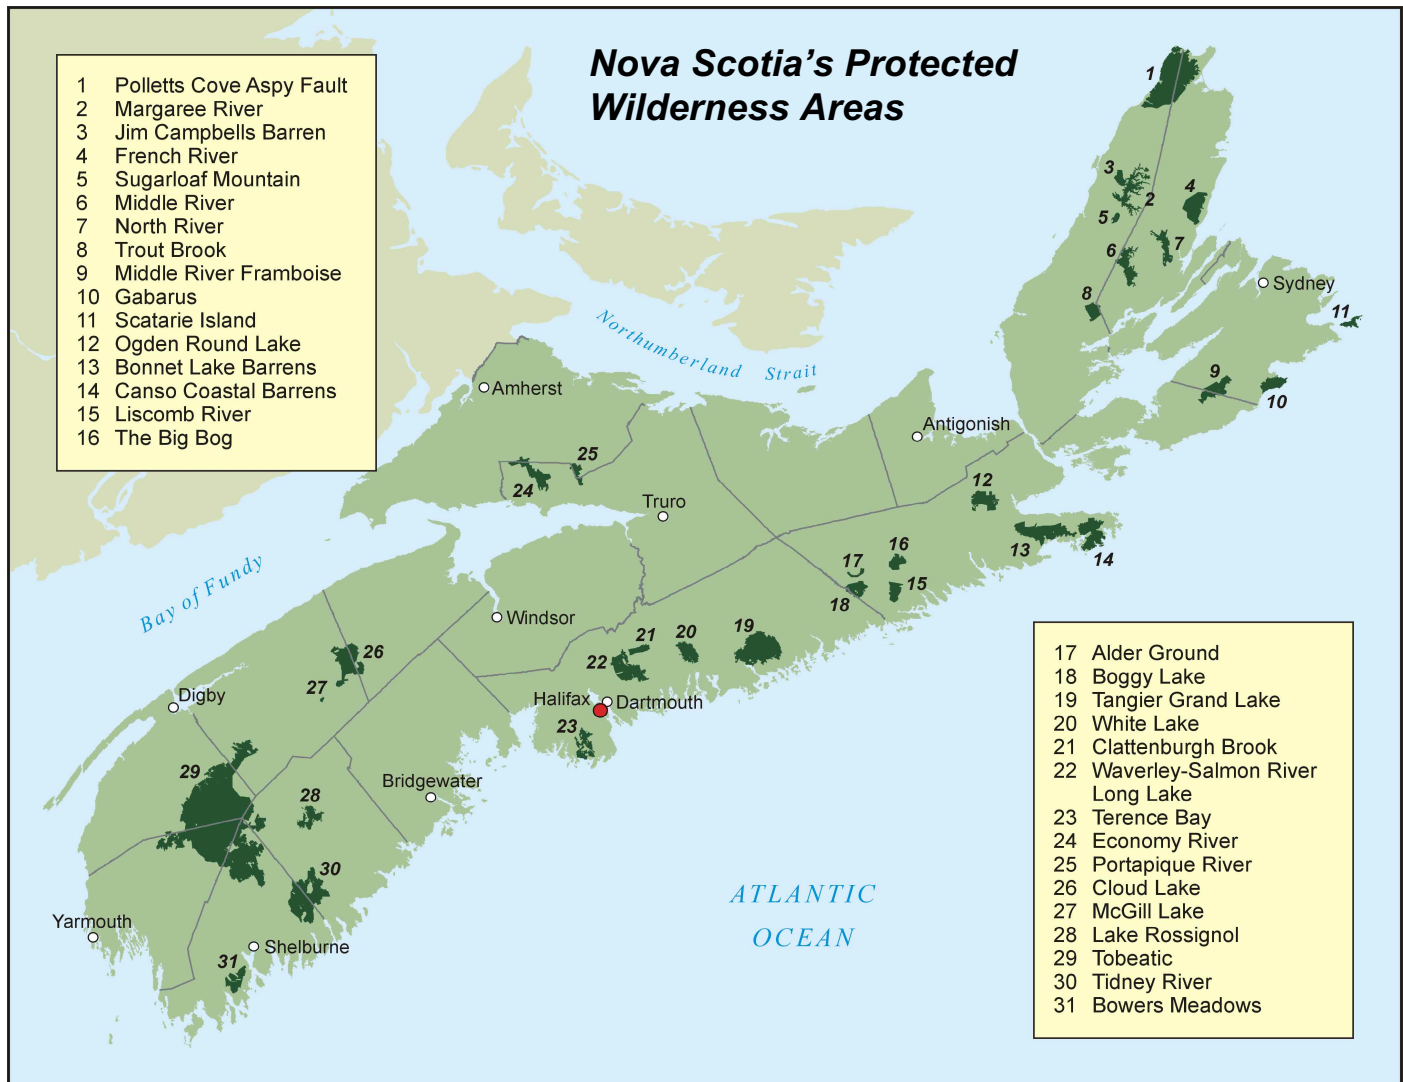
Nova Scotia's Protected Wilderness Areas

1 Polletts Cove Aspy Fault
2 Margaree River
3 Jim Campbells Barren
4 French River
5 Sugarloaf Mountain
6 Middle River
7 North River
8 Trout Brook
9 Middle River Framboise
10 Gabarus
11 Scatarie Island
12 Ogden Round Lake
13 Bonnet Lake Barrens
14 Canso Coastal Barrens
15 Liscomb River
16 The Big Bog

17 Alder Ground
18 Boggy Lake
19 Tangier Grand Lake
20 White Lake
21 Clattenburgh Brook
22 Waverley-Salmon River Long Lake
23 Terence Bay
24 Economy River
25 Portapique River
26 Cloud Lake
27 McGill Lake
28 Lake Rossignol
29 Tobeatic
30 Tidney River
31 Bowers Meadows

Northumberland Strait
Bay of Fundy
ATLANTIC OCEAN
Amherst
Truro
Antigonish
Sydney
Windsor
Halifax
Dartmouth
Digby
Bridgewater
Yarmouth
Shelburne
1 2 3 4 5 6 7 8 9 10 11 12 13 14 15 16 17 18 19 20 21 22 23 24 25 26 27 28 29 30 31